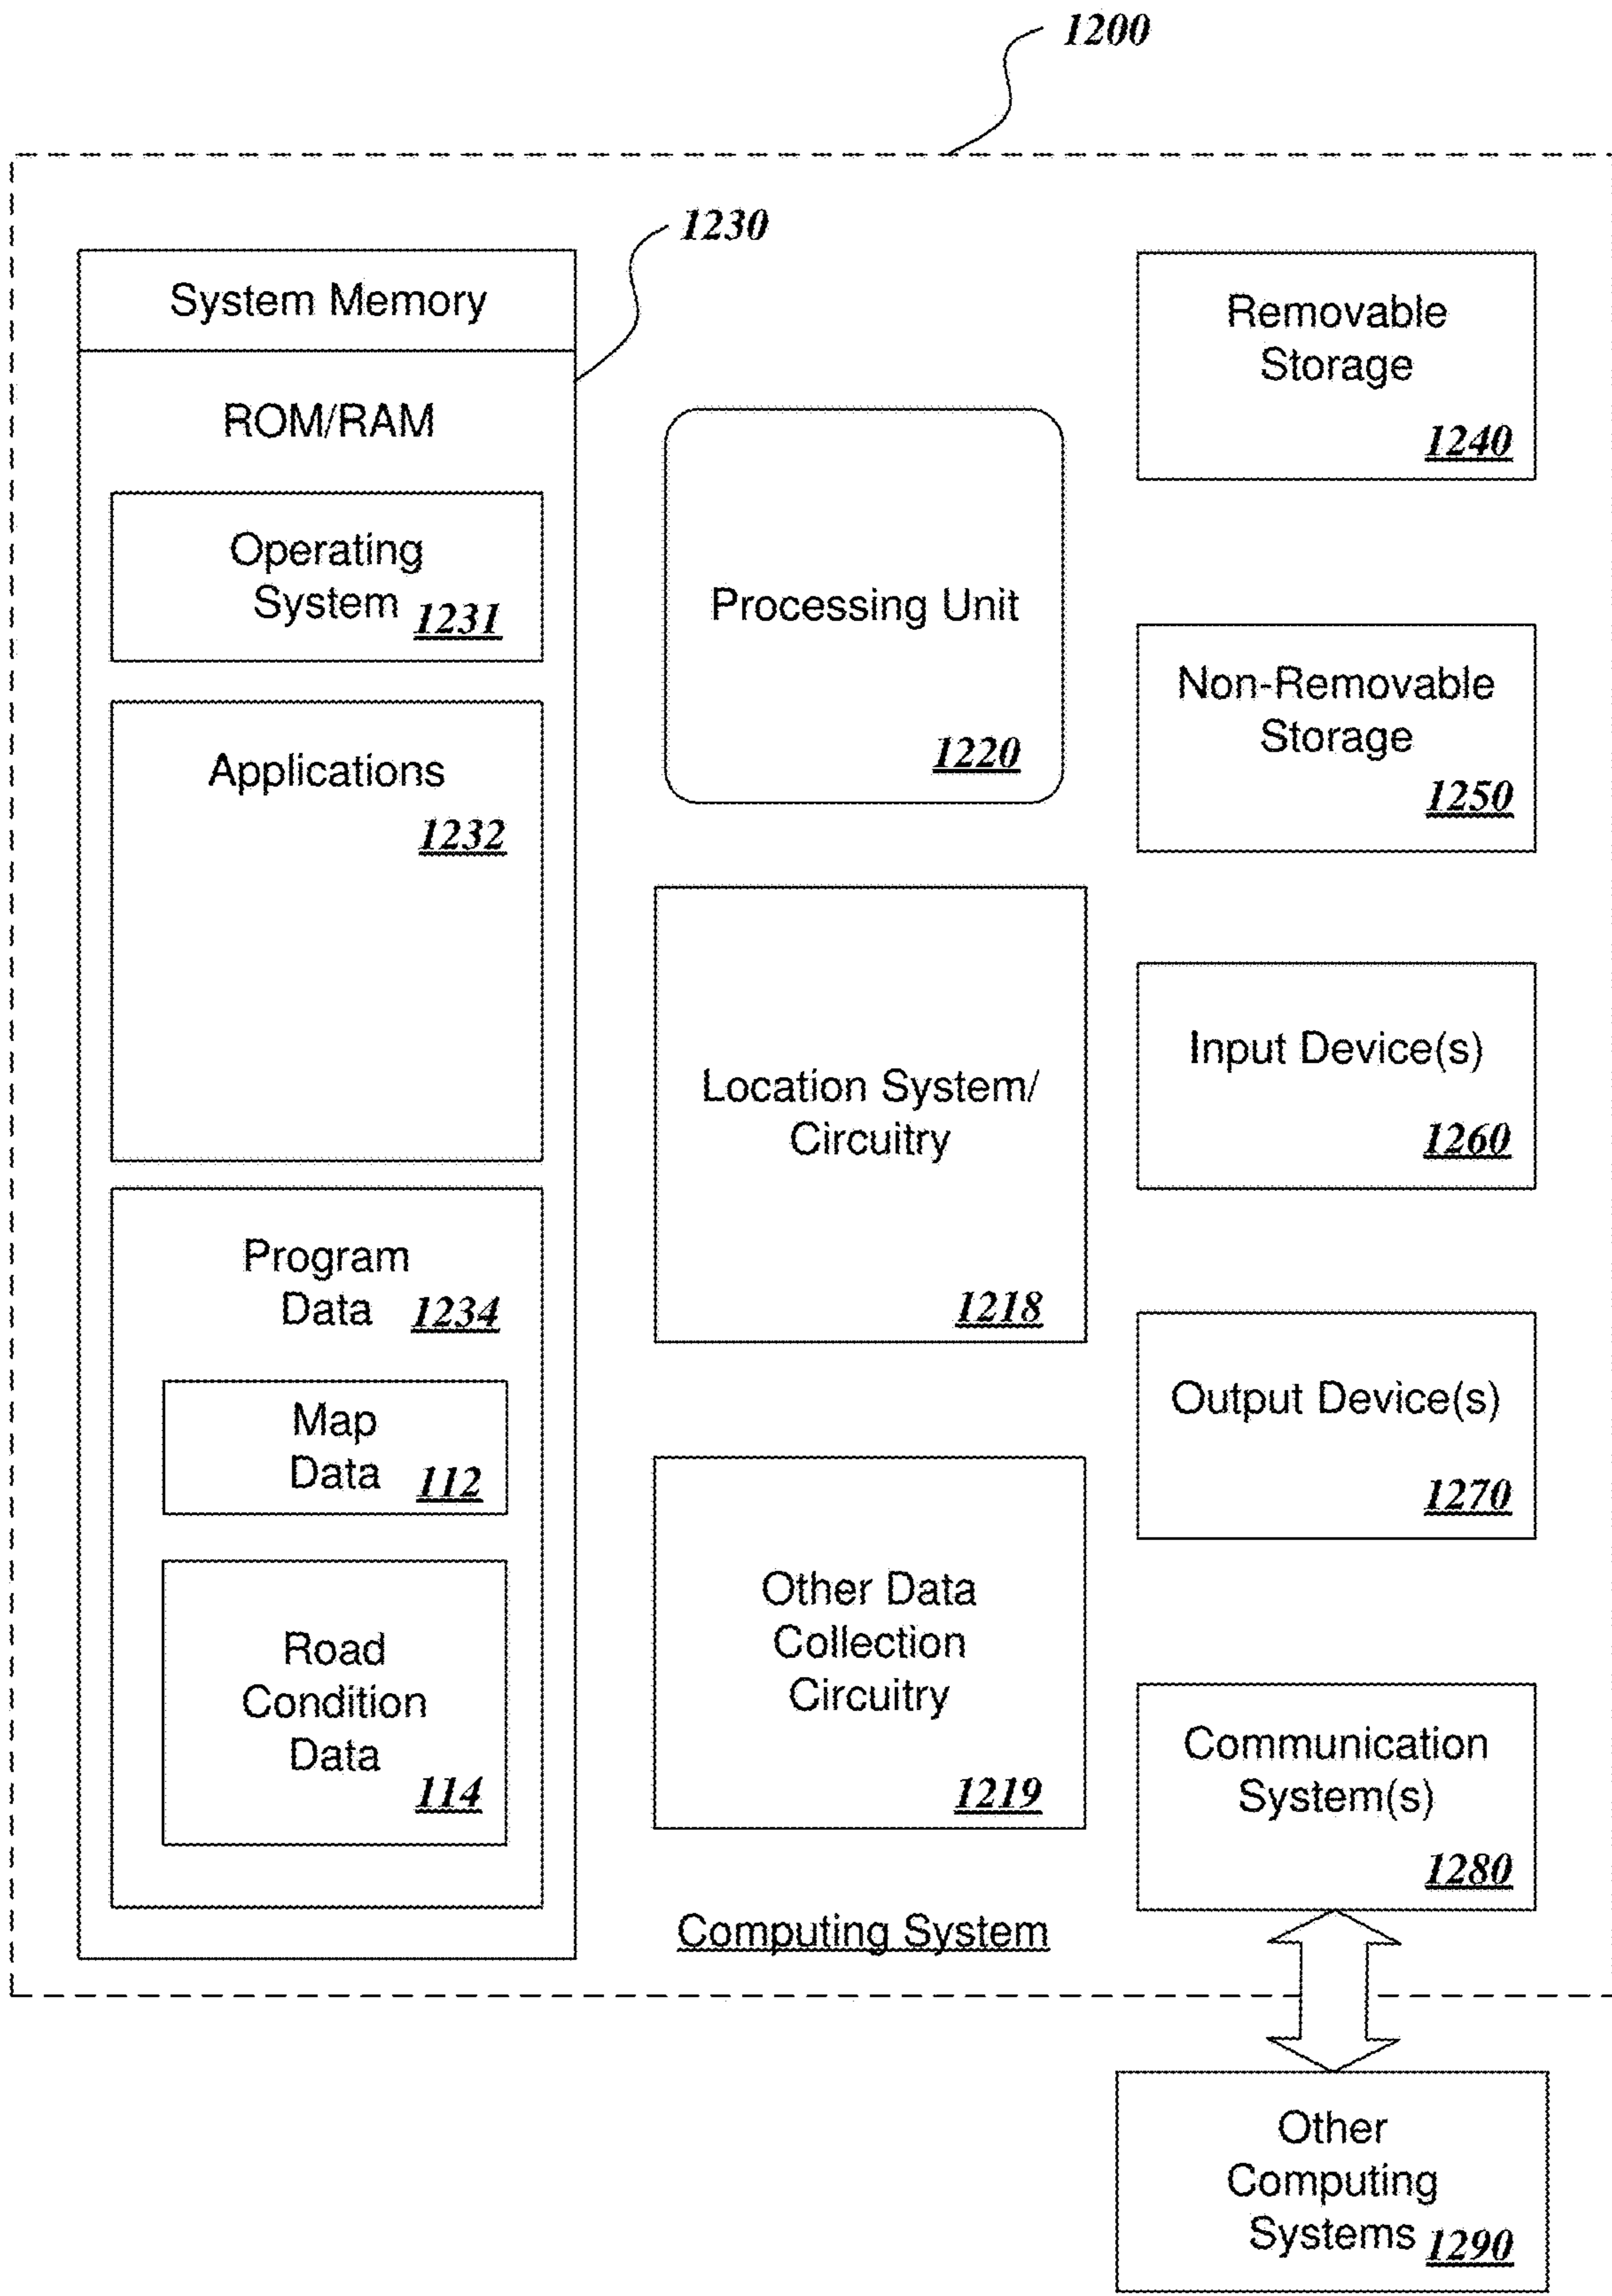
1200

1230

System Memory

ROM/RAM

Operating System 1231

Applications 1232

Program Data 1234

Map Data 112

Road Condition Data 114

Processing Unit 1220

Location System/ Circuitry 1218

Other Data Collection Circuitry 1219

Computing System

Removable Storage 1240

Non-Removable Storage 1250

Input Device(s) 1260

Output Device(s) 1270

Communication System(s) 1280

Other Computing Systems 1290